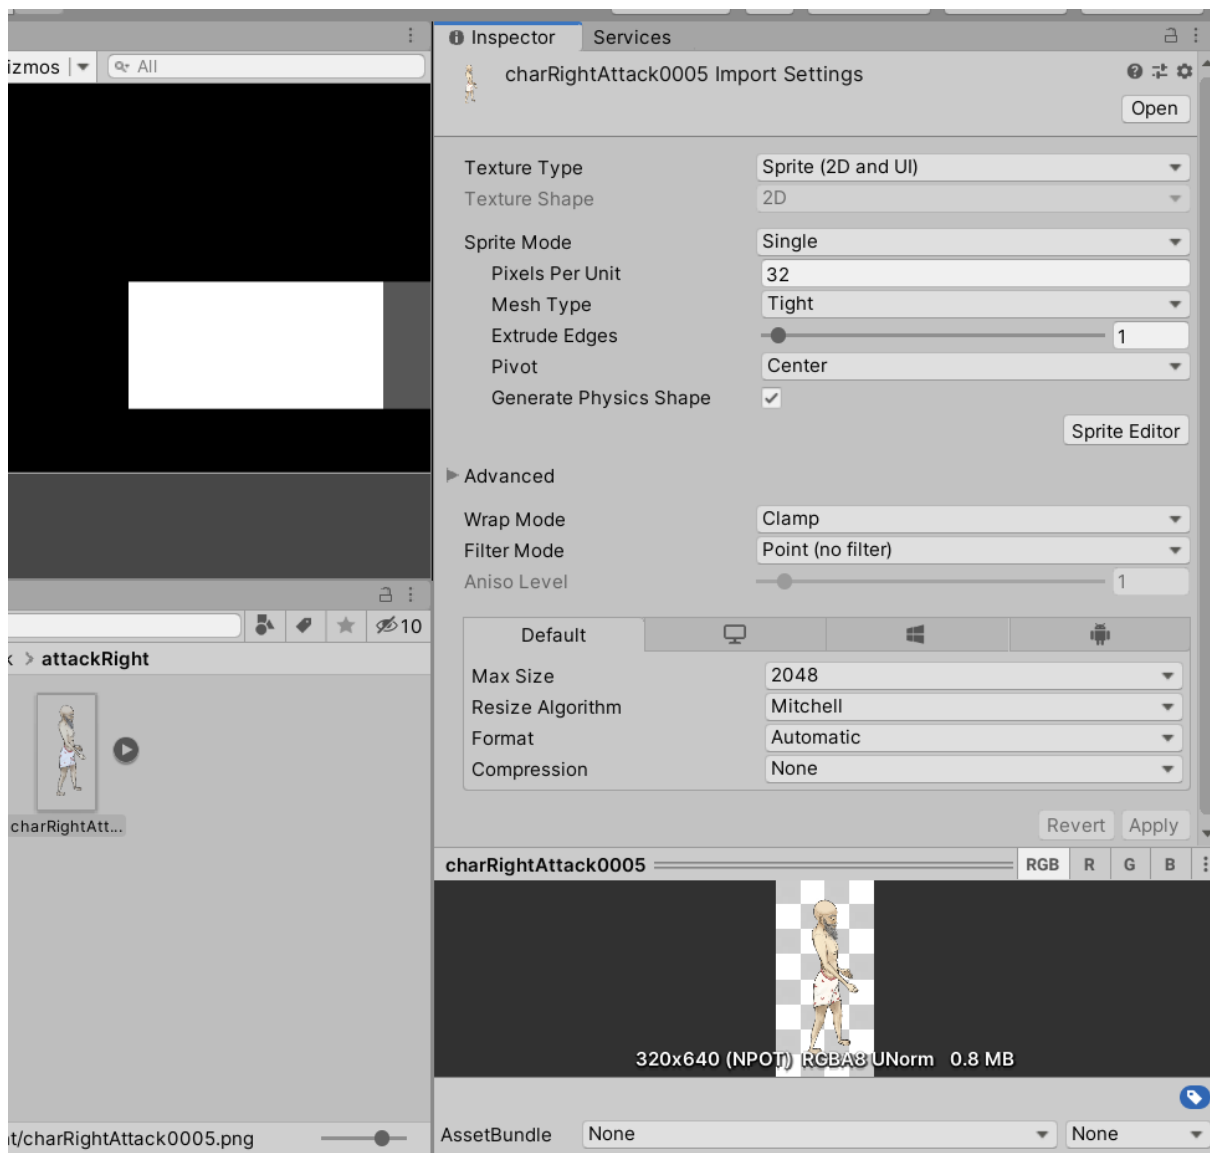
izmos
All
Inspector Services
charRightAttack0005 Import Settings
Open
Texture Type Sprite (2D and UI)
Texture Shape 2D
Sprite Mode Single
Pixels Per Unit 32
Mesh Type Tight
Extrude Edges 1
Pivot Center
Generate Physics Shape
Sprite Editor
Advanced
Wrap Mode Clamp
Filter Mode Point (no filter)
Aniso Level 1
10
attackRight
charRightAtt...
Default
Max Size 2048
Resize Algorithm Mitchell
Format Automatic
Compression None
Revert Apply
charRightAttack0005
RGB R G B
320x640 (NPOT) RGBA8 UNorm 0.8 MB
t/charRightAttack0005.png
AssetBundle None None